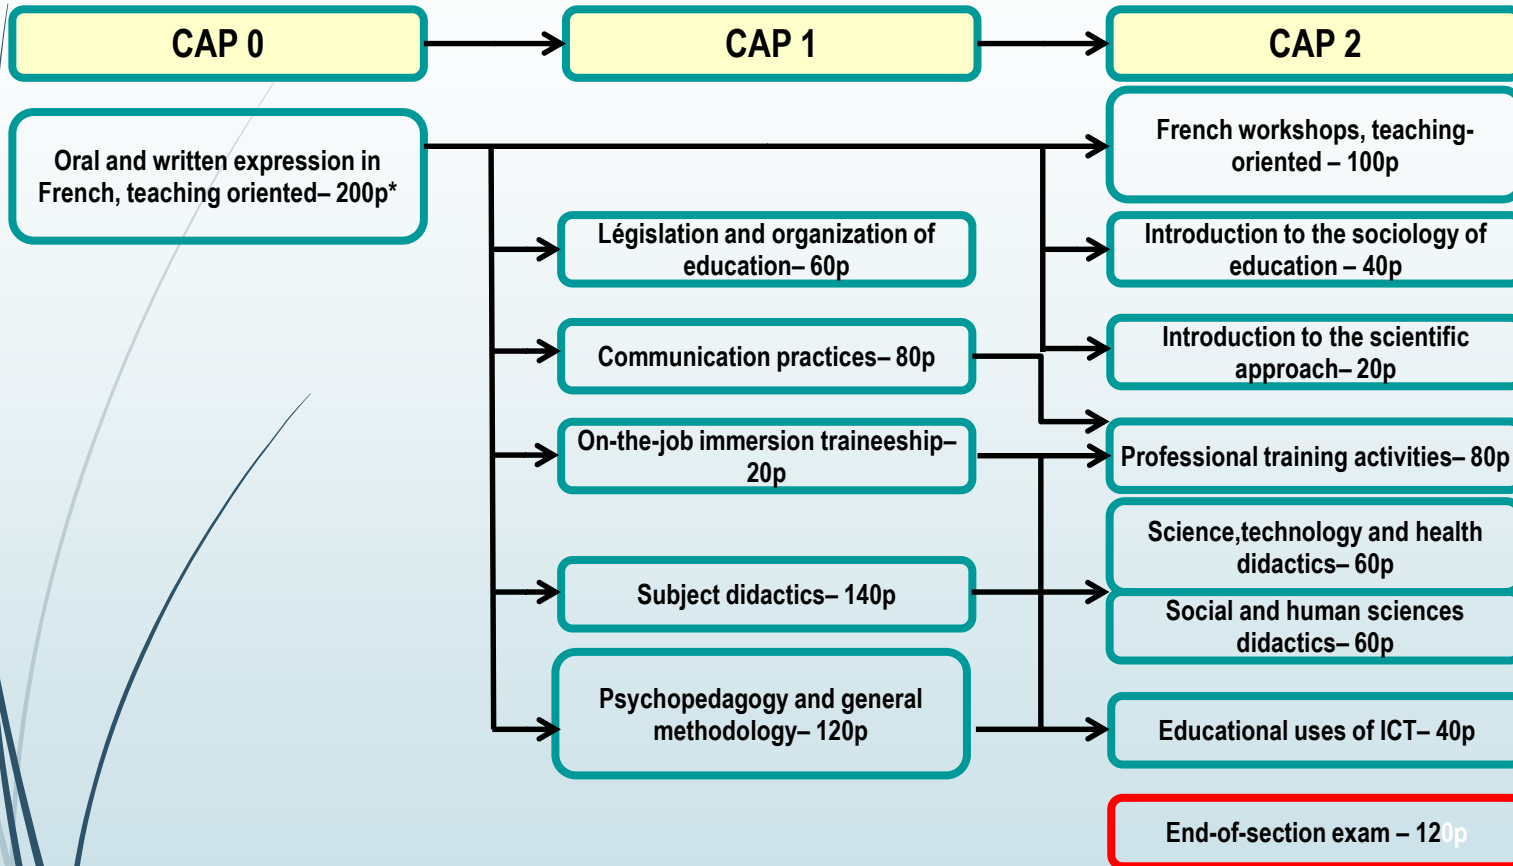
CAP 0

CAP 1

CAP 2

Oral and written expression in French, teaching oriented– 200p*

French workshops, teaching-oriented – 100p

Législation and organization of education– 60p

Introduction to the sociology of education – 40p

Communication practices– 80p

Introduction to the scientific approach– 20p

On-the-job immersion traineeship– 20p

Professional training activities– 80p

Science,technology and health didactics– 60p

Subject didactics– 140p

Social and human sciences didactics– 60p

Psychopedagogy and general methodology– 120p

Educational uses of ICT– 40p

End-of-section exam – 120p